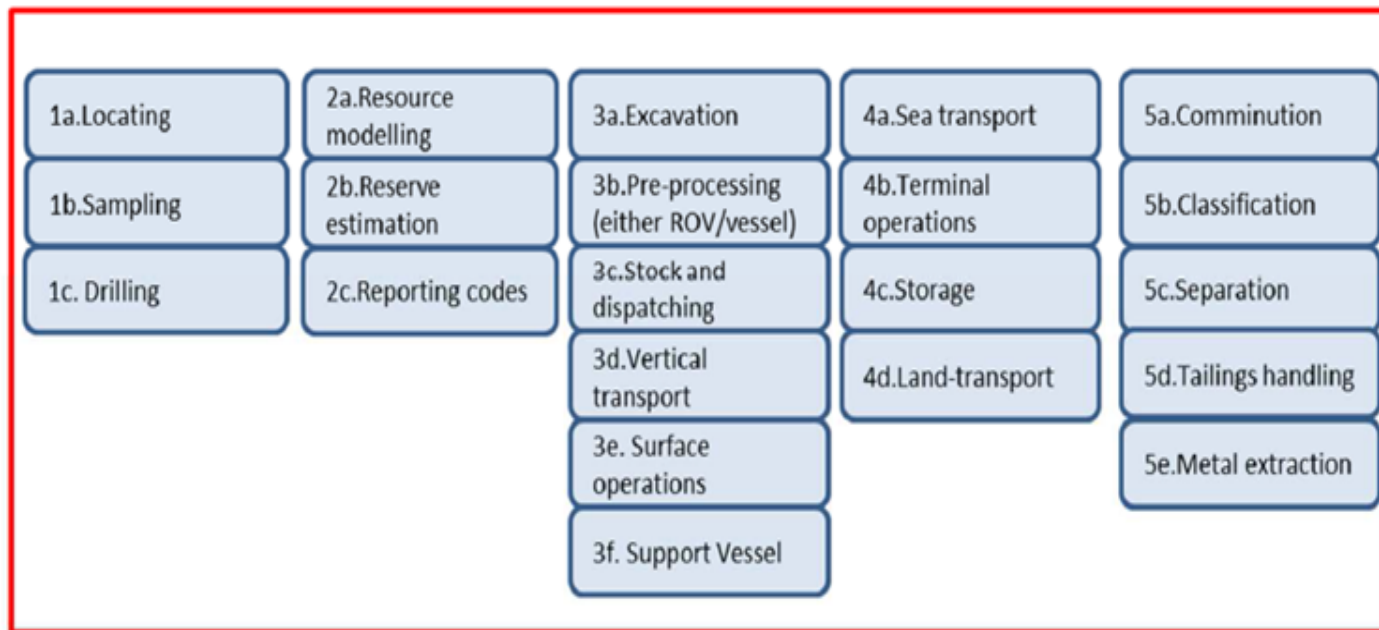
1a.Locating

1b.Sampling

1c. Drilling

2a.Resource modelling

2b.Reserve estimation

2c.Reporting codes

3a.Excavation

3b.Pre-processing (either ROV/vessel)

3c.Stock and dispatching

3d.Vertical transport

3e. Surface operations

3f. Support Vessel

4a.Sea transport

4b.Terminal operations

4c.Storage

4d.Land-transport

5a.Comminution

5b.Classification

5c.Separation

5d.Tailings handling

5e.Metal extraction